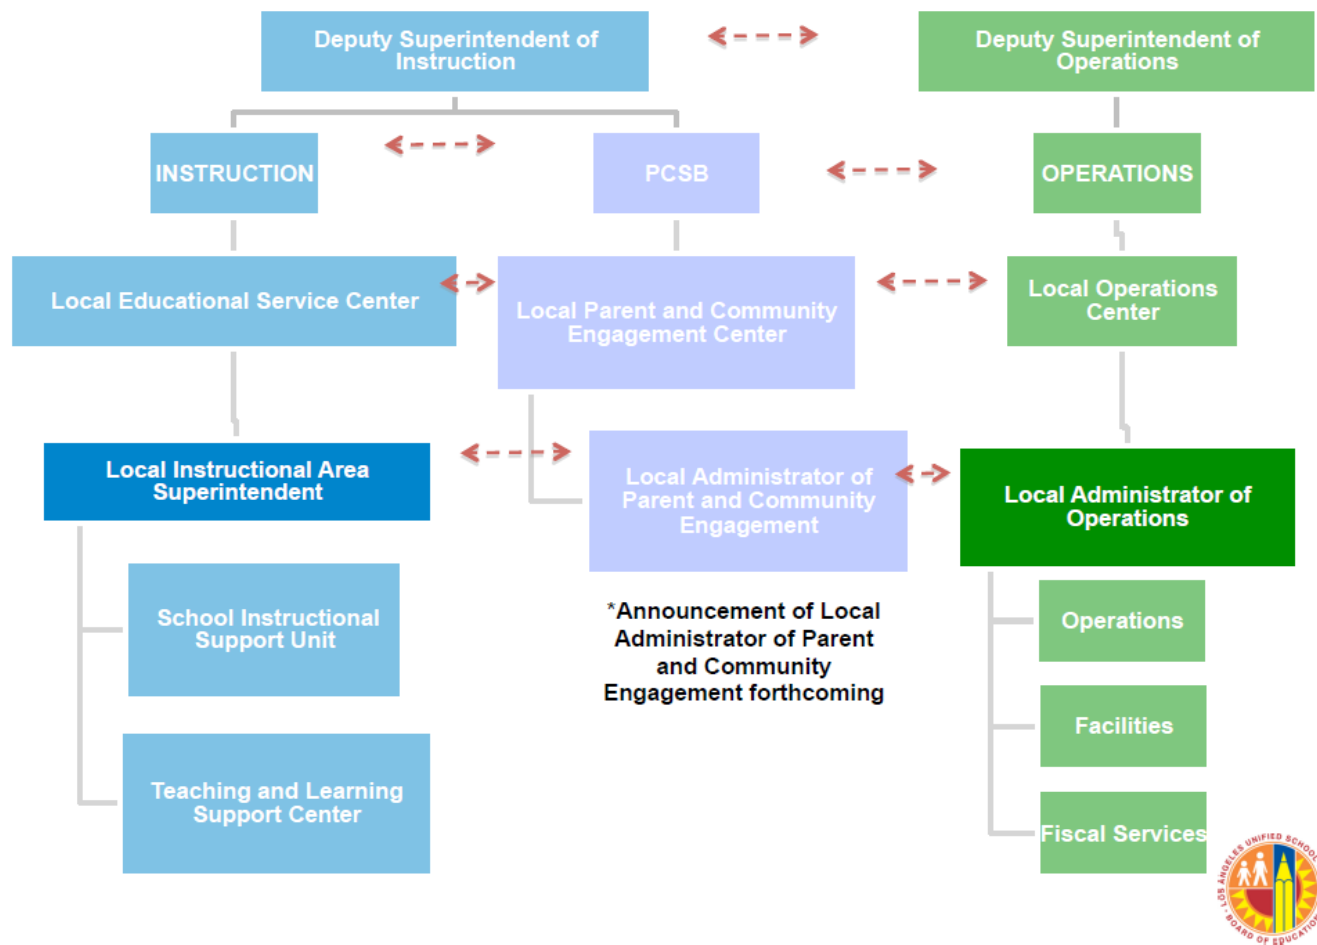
Deputy Superintendent of Instruction

Deputy Superintendent of Operations

INSTRUCTION

PCSB

OPERATIONS

Local Educational Service Center

Local Parent and Community Engagement Center

Local Operations Center

Local Instructional Area Superintendent

Local Administrator of Parent and Community Engagement

Local Administrator of Operations

School Instructional Support Unit

Teaching and Learning Support Center

*Announcement of Local Administrator of Parent and Community Engagement forthcoming

Operations

Facilities

Fiscal Services

LOS ANGELES UNIFIED SCHOOL BOARD OF EDUCATION